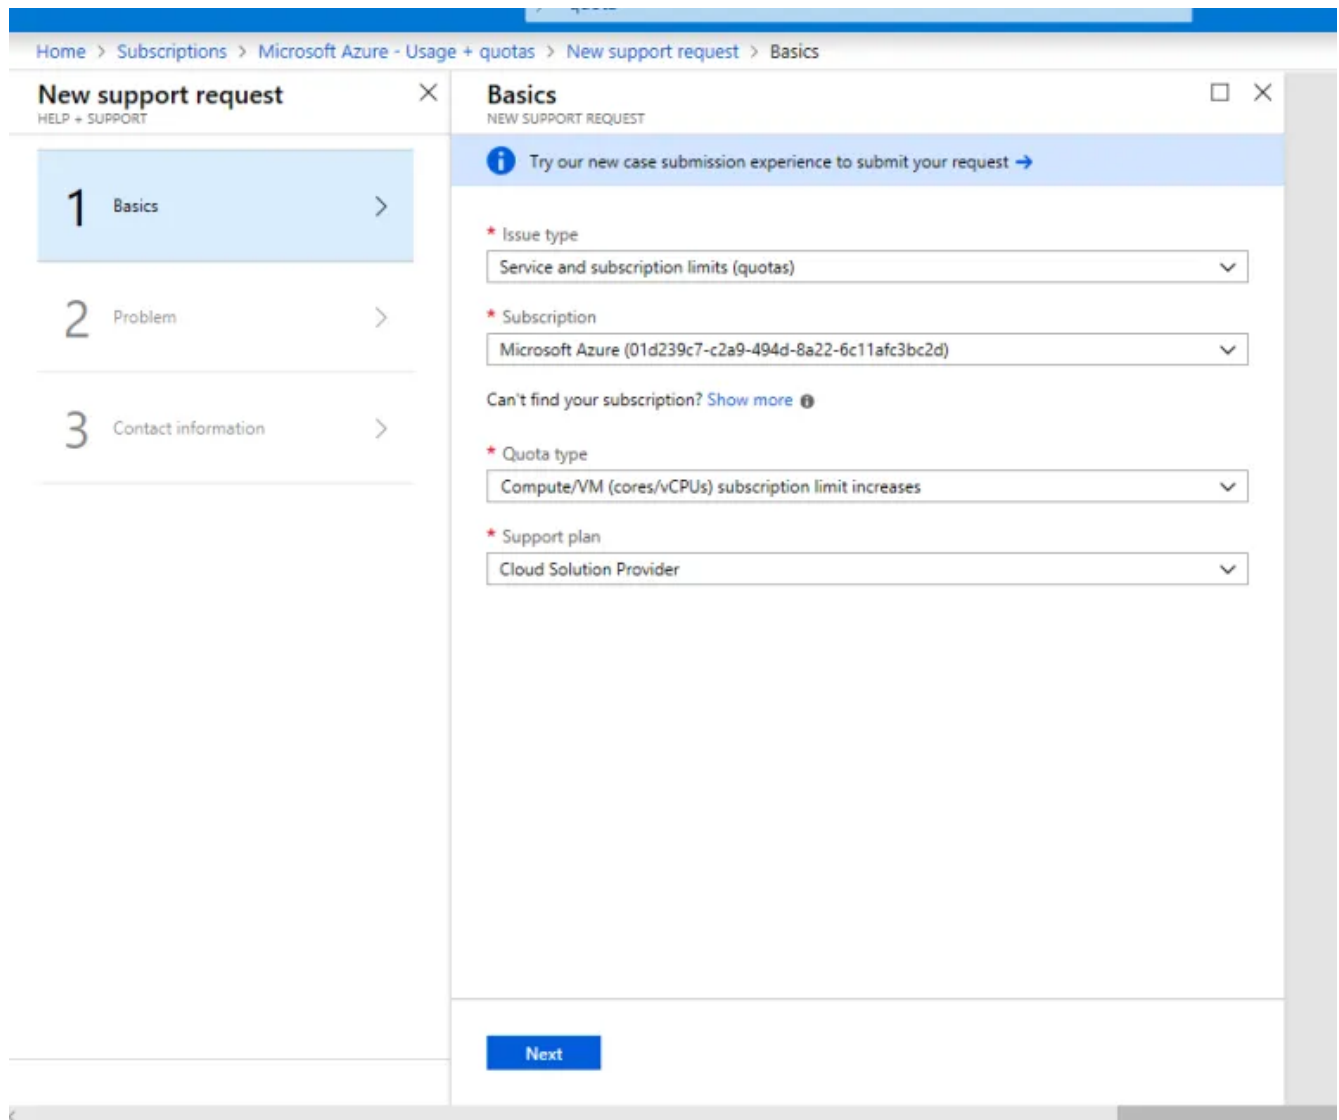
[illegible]

Home > Subscriptions > Microsoft Azure - Usage + quotas > New support request > Basics

New support request
HELP + SUPPORT

1 Basics

2 Problem

3 Contact information

Basics
NEW SUPPORT REQUEST

Try our new case submission experience to submit your request →

* Issue type
Service and subscription limits (quotas)

* Subscription
Microsoft Azure (01d239c7-c2a9-494d-8a22-6c11afc3bc2d)

Can't find your subscription? Show more

* Quota type
Compute/VM (cores/vCPUs) subscription limit increases

* Support plan
Cloud Solution Provider

Next